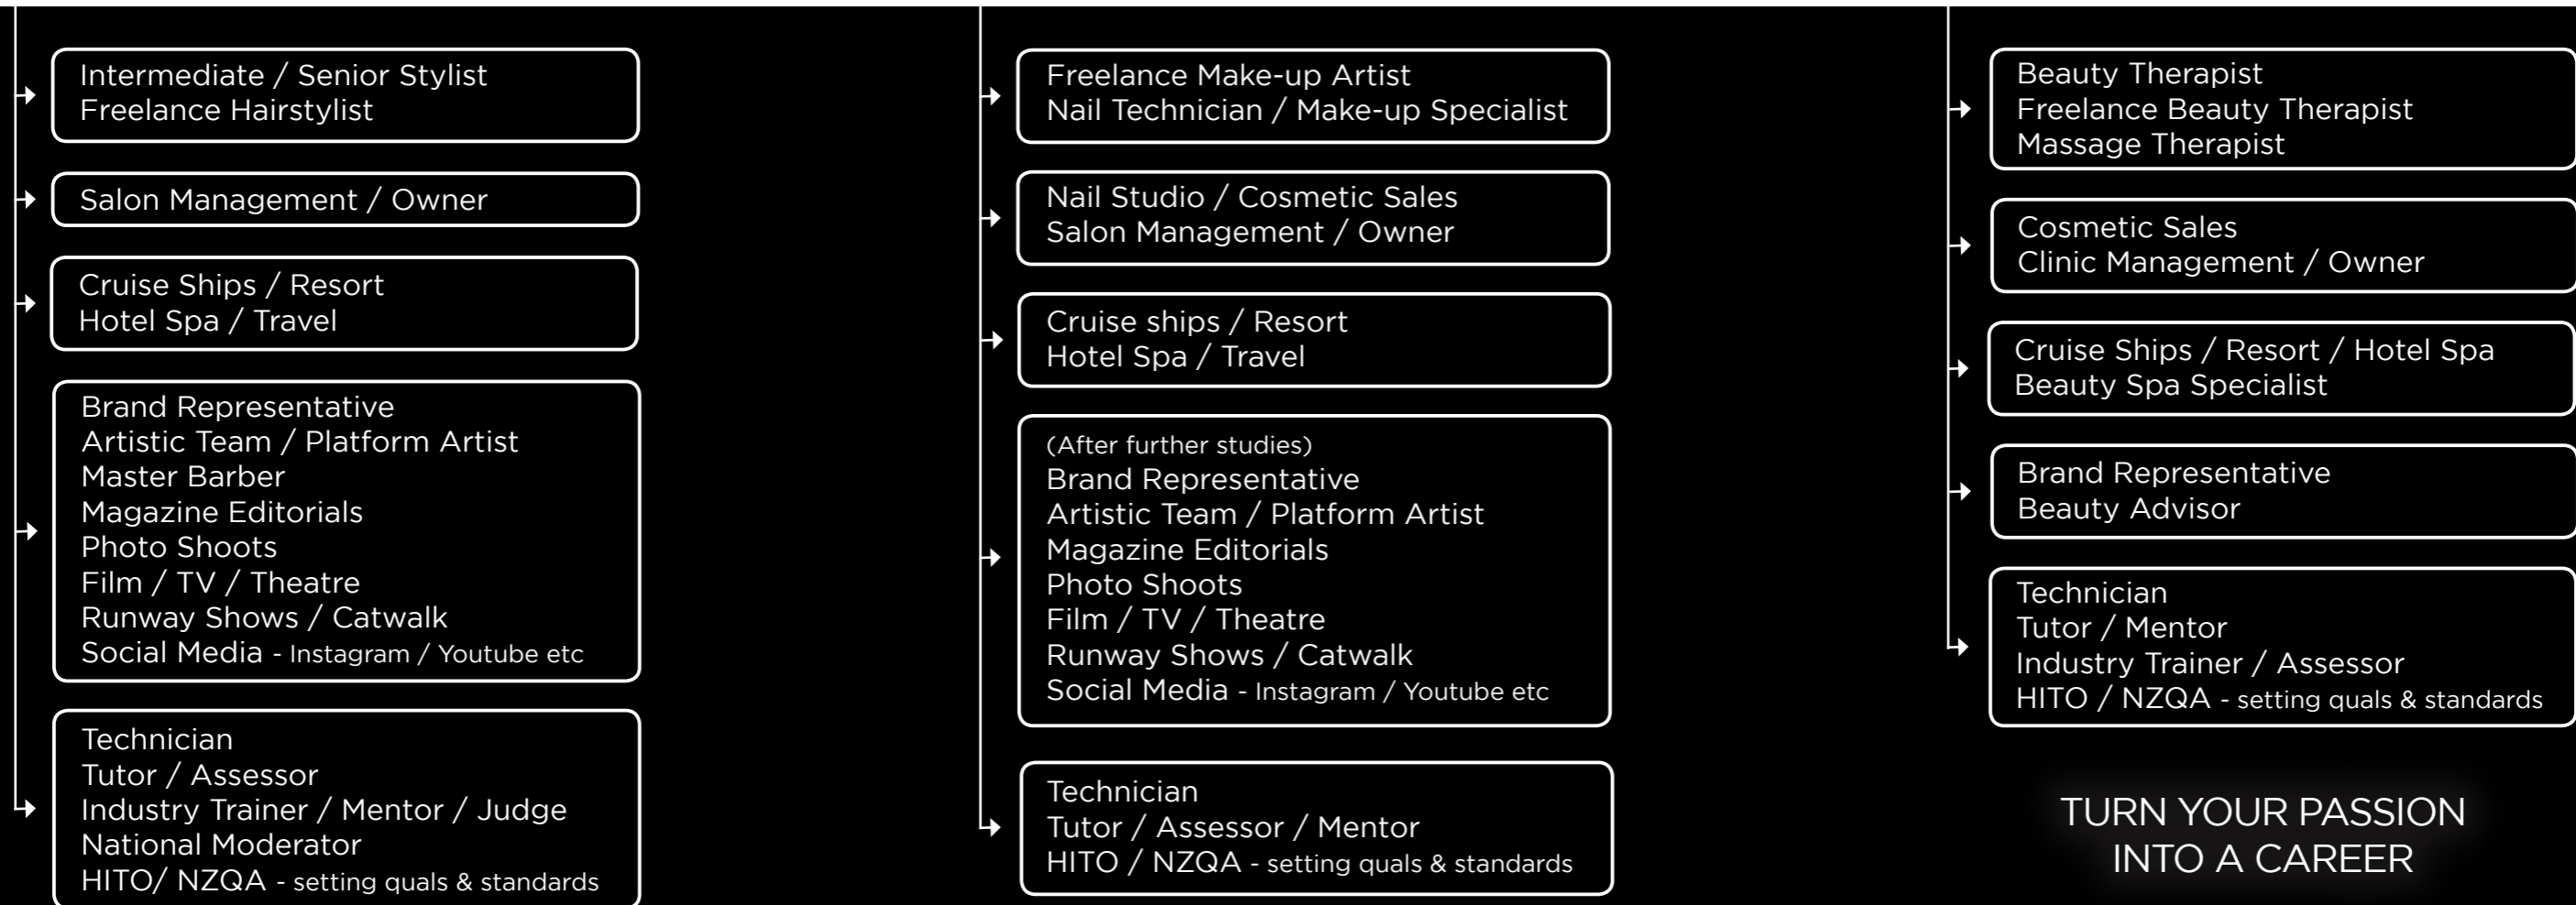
Intermediate / Senior Stylist
Freelance Hairstylist

Salon Management / Owner

Cruise Ships / Resort
Hotel Spa / Travel

Brand Representative
Artistic Team / Platform Artist
Master Barber
Magazine Editorials
Photo Shoots
Film / TV / Theatre
Runway Shows / Catwalk
Social Media - Instagram / Youtube etc

Technician
Tutor / Assessor
Industry Trainer / Mentor / Judge
National Moderator
HITO/ NZQA - setting quals & standards

Freelance Make-up Artist
Nail Technician / Make-up Specialist

Nail Studio / Cosmetic Sales
Salon Management / Owner

Cruise ships / Resort
Hotel Spa / Travel

(After further studies)
Brand Representative
Artistic Team / Platform Artist
Magazine Editorials
Photo Shoots
Film / TV / Theatre
Runway Shows / Catwalk
Social Media - Instagram / Youtube etc

Technician
Tutor / Assessor / Mentor
HITO / NZQA - setting quals & standards

Beauty Therapist
Freelance Beauty Therapist
Massage Therapist

Cosmetic Sales
Clinic Management / Owner

Cruise Ships / Resort / Hotel Spa
Beauty Spa Specialist

Brand Representative
Beauty Advisor

Technician
Tutor / Mentor
Industry Trainer / Assessor
HITO / NZQA - setting quals & standards

TURN YOUR PASSION INTO A CAREER